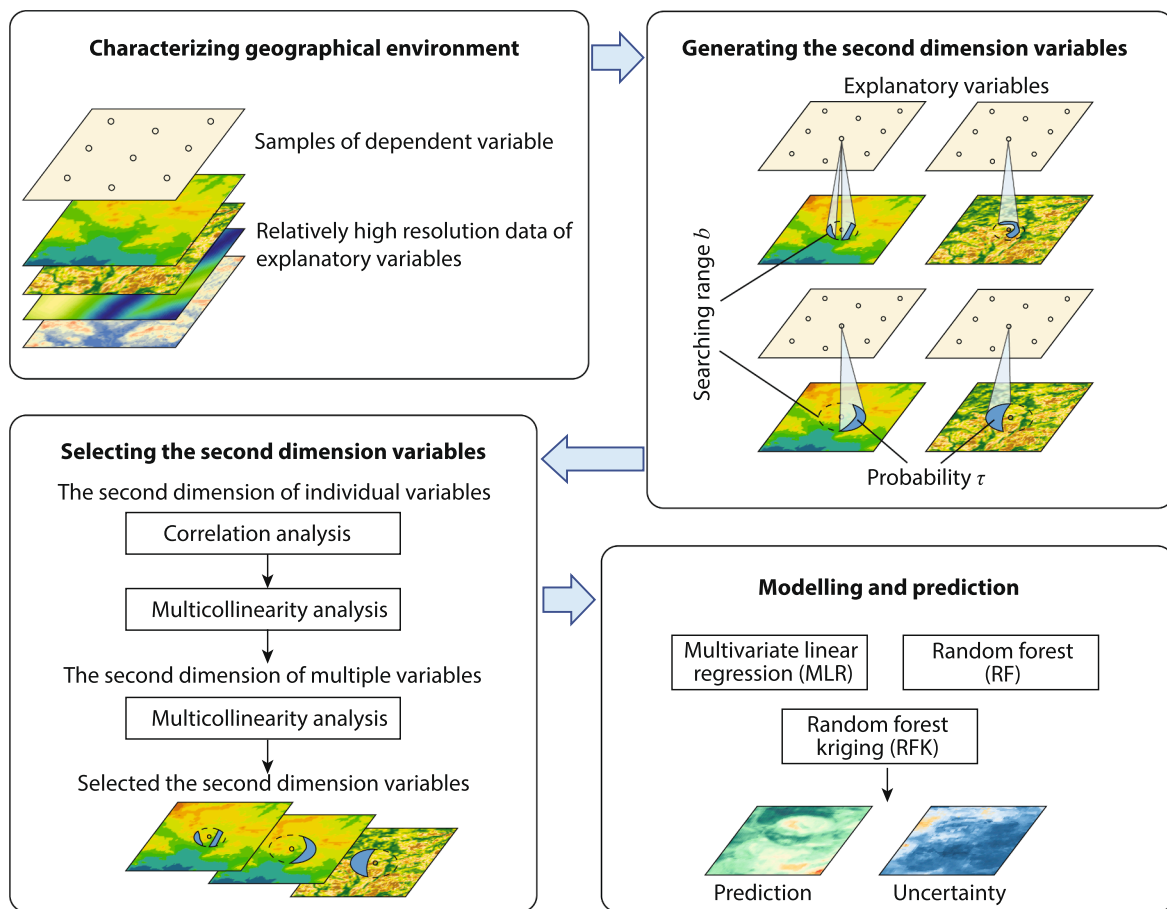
Characterizing geographical environment

Samples of dependent variable

Relatively high resolution data of explanatory variables

Generating the second dimension variables

Explanatory variables

Searching range $b$

Probability $\tau$

Selecting the second dimension variables

The second dimension of individual variables

Correlation analysis

Multicollinearity analysis

The second dimension of multiple variables

Multicollinearity analysis

Selected the second dimension variables

Modelling and prediction

Multivariate linear regression (MLR)

Random forest (RF)

Random forest kriging (RFK)

Prediction

Uncertainty